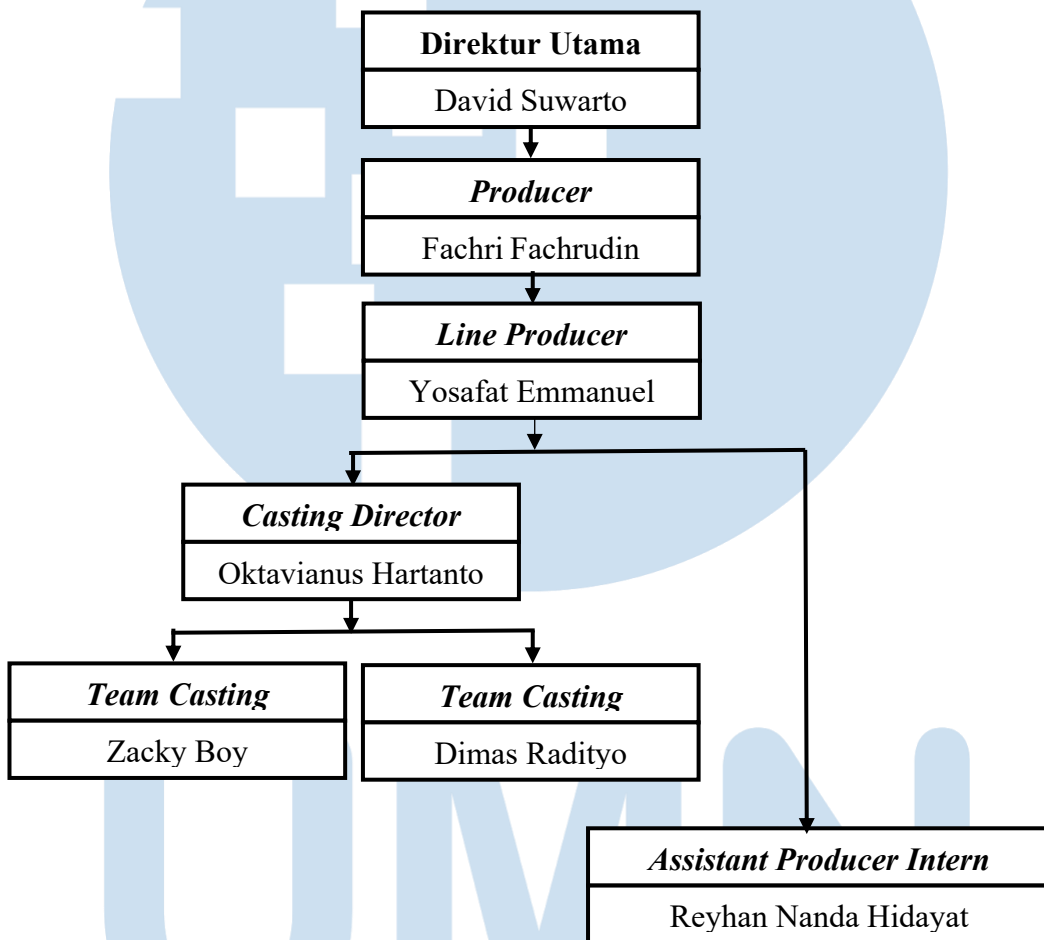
Direktur Utama
David Suwarto

Producer
Fachri Fachrudin

Line Producer
Yosafat Emmanuel

Casting Director
Oktavianus Hartanto

Team Casting
Zacky Boy

Team Casting
Dimas Radityo

Assistant Producer Intern
Reyhan Nanda Hidayat